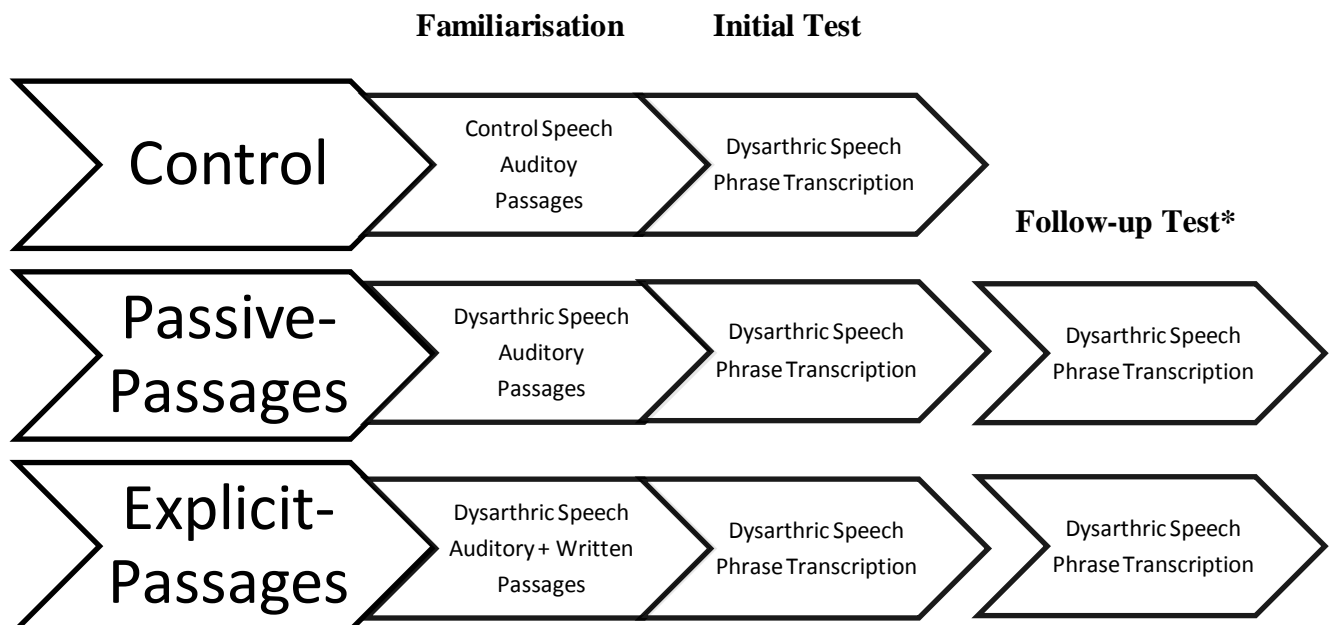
Familiarisation

Initial Test

Control

Control Speech Auditoy Passages

Dysarthric Speech Phrase Transcription

Follow-up Test*

Passive-Passages

Dysarthric Speech Auditory Passages

Dysarthric Speech Phrase Transcription

Dysarthric Speech Phrase Transcription

Explicit-Passages

Dysarthric Speech Auditory + Written Passages

Dysarthric Speech Phrase Transcription

Dysarthric Speech Phrase Transcription